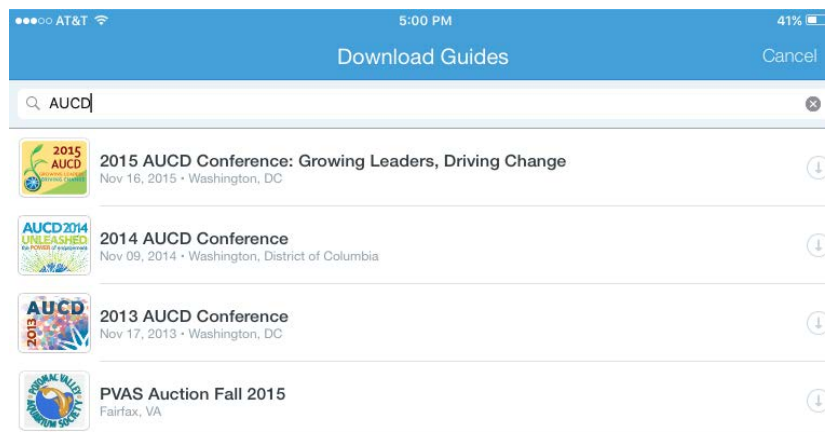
●●●○○ AT&T 5:00 PM 41%

Download Guides

Cancel

AUCD

2015 AUCD

2015 AUCD Conference: Growing Leaders, Driving Change

Nov 16, 2015 • Washington, DC

AUCD2014 UNLEASHED

2014 AUCD Conference

Nov 09, 2014 • Washington, District of Columbia

AUCD 2013

2013 AUCD Conference

Nov 17, 2013 • Washington, DC

POTOMAC VALLEY AQUARIUM SOCIETY

PVAS Auction Fall 2015

Fairfax, VA